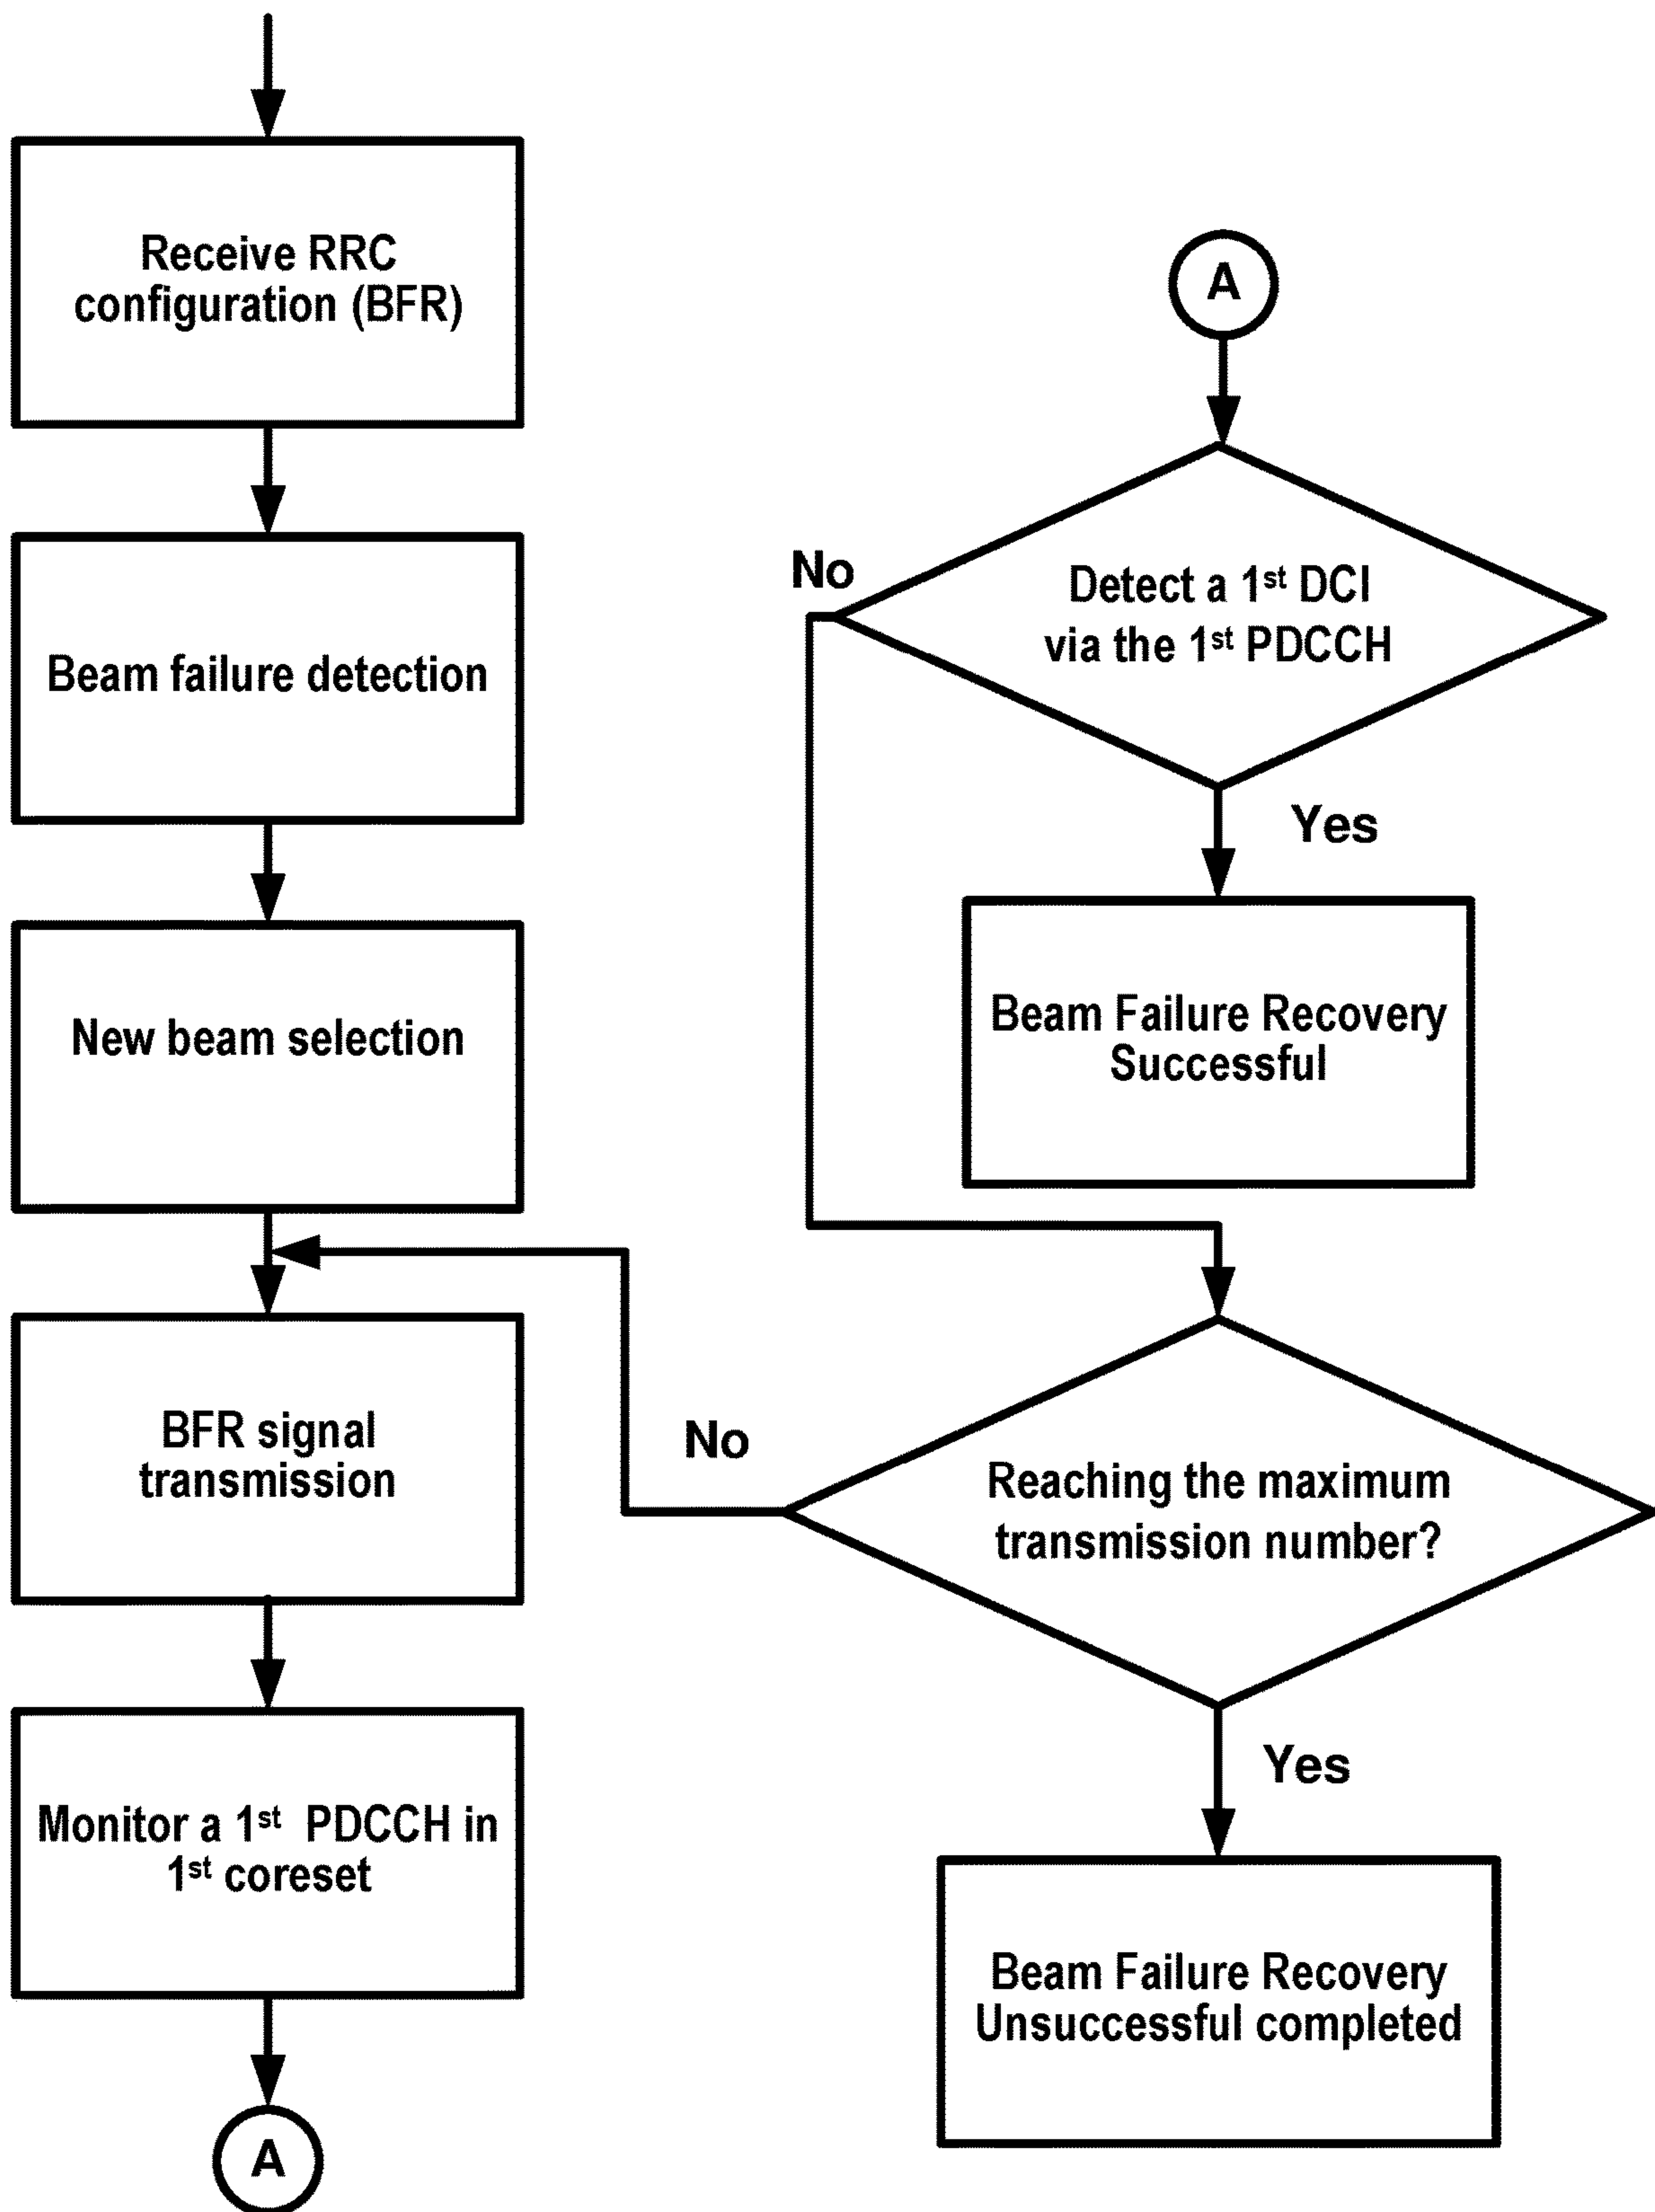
Receive RRC configuration (BFR)

Beam failure detection

New beam selection

BFR signal transmission

Monitor a $1^{st}$ PDCCH in $1^{st}$ coreset

A

A

No

Detect a $1^{st}$ DCI via the $1^{st}$ PDCCH

Yes

Beam Failure Recovery Successful

No

Reaching the maximum transmission number?

Yes

Beam Failure Recovery Unsuccessful completed